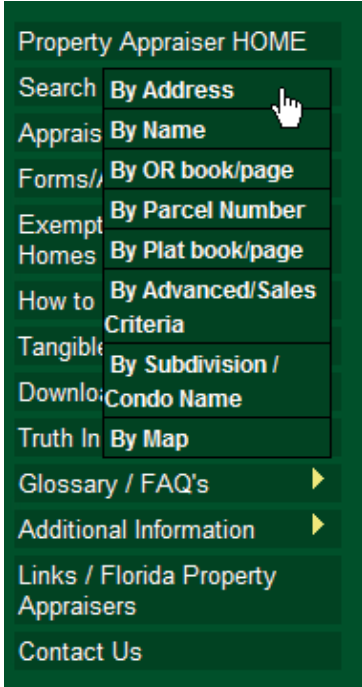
Property Appraiser HOME

Search

Apprais

Forms/

Exempt
Homes

How to

Tangible

Downlo

Truth In

By Address

By Name

By OR book/page

By Parcel Number

By Plat book/page

By Advanced/Sales Criteria

By Subdivision / Condo Name

By Map

Glossary / FAQ's

Additional Information

Links / Florida Property Appraisers

Contact Us